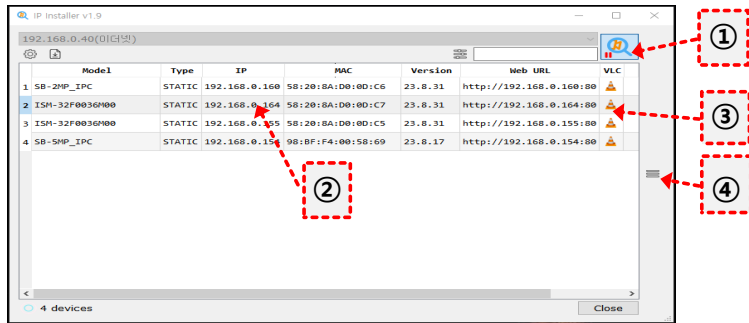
IP Installer v1.9

192.168.0.40(이더넷)

①

| | Model | Type | IP | MAC | Version | Web URL | VLC |
|---|---|---|---|---|---|---|---|
| 1 | SB-2MP_IPC | STATIC | 192.168.0.160 | 58:20:8A:D0:0D:C6 | 23.8.31 | http://192.168.0.160:80 | |
| 2 | ISM-32F0036M00 | STATIC | 192.168.0.164 | 58:20:8A:D0:0D:C7 | 23.8.31 | http://192.168.0.164:80 | |
| 3 | ISM-32F0036M00 | STATIC | 192.168.0.155 | 58:20:8A:D0:0D:C5 | 23.8.31 | http://192.168.0.155:80 | |
| 4 | SB-5MP_IPC | STATIC | 192.168.0.154 | 98:BF:F4:00:58:69 | 23.8.17 | http://192.168.0.154:80 | |

③

②

④

4 devices

Close